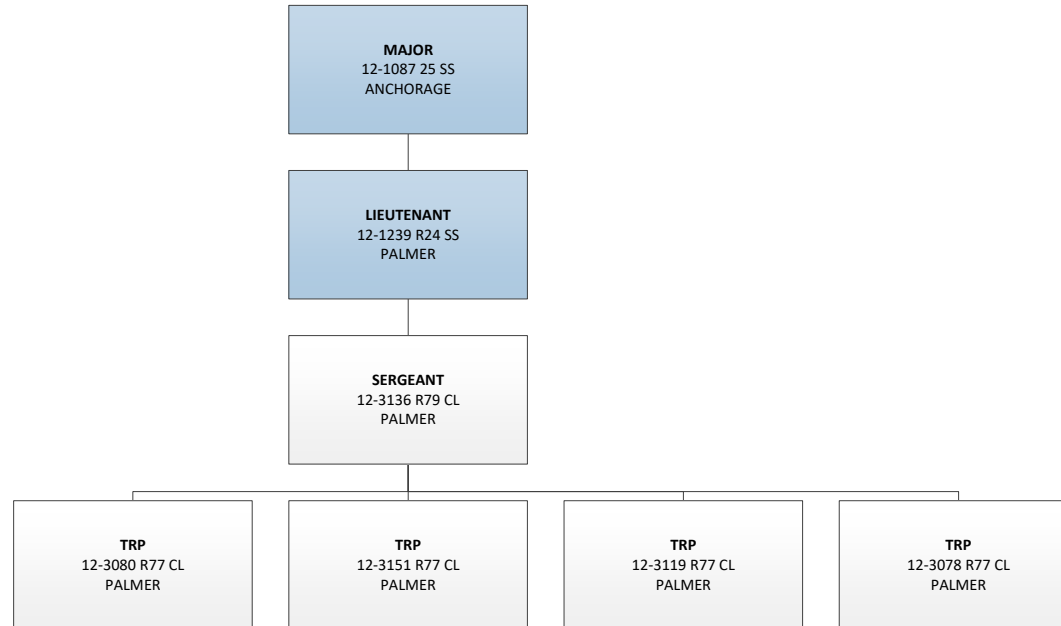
MAJOR
12-1087 25 SS
ANCHORAGE

LIEUTENANT
12-1239 R24 SS
PALMER

SERGEANT
12-3136 R79 CL
PALMER

TRP
12-3080 R77 CL
PALMER

TRP
12-3151 R77 CL
PALMER

TRP
12-3119 R77 CL
PALMER

TRP
12-3078 R77 CL
PALMER